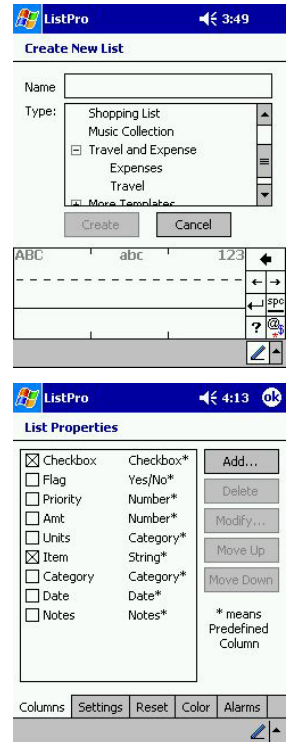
ListPro 3:49

Create New List

Name

Type: Shopping List
Music Collection
⊟ Travel and Expense
Expenses
Travel
More Templates

Create Cancel

ABC abc 123

spc

ListPro 4:13 ok

List Properties

| | |
|---|---|
| ☒ Checkbox | Checkbox* |
| ☐ Flag | Yes/No* |
| ☐ Priority | Number* |
| ☐ Amt | Number* |
| ☐ Units | Category* |
| ☒ Item | String* |
| ☐ Category | Category* |
| ☐ Date | Date* |
| ☐ Notes | Notes* |

Add...
Delete
Modify...
Move Up
Move Down

* means Predefined Column

Columns Settings Reset Color Alarms